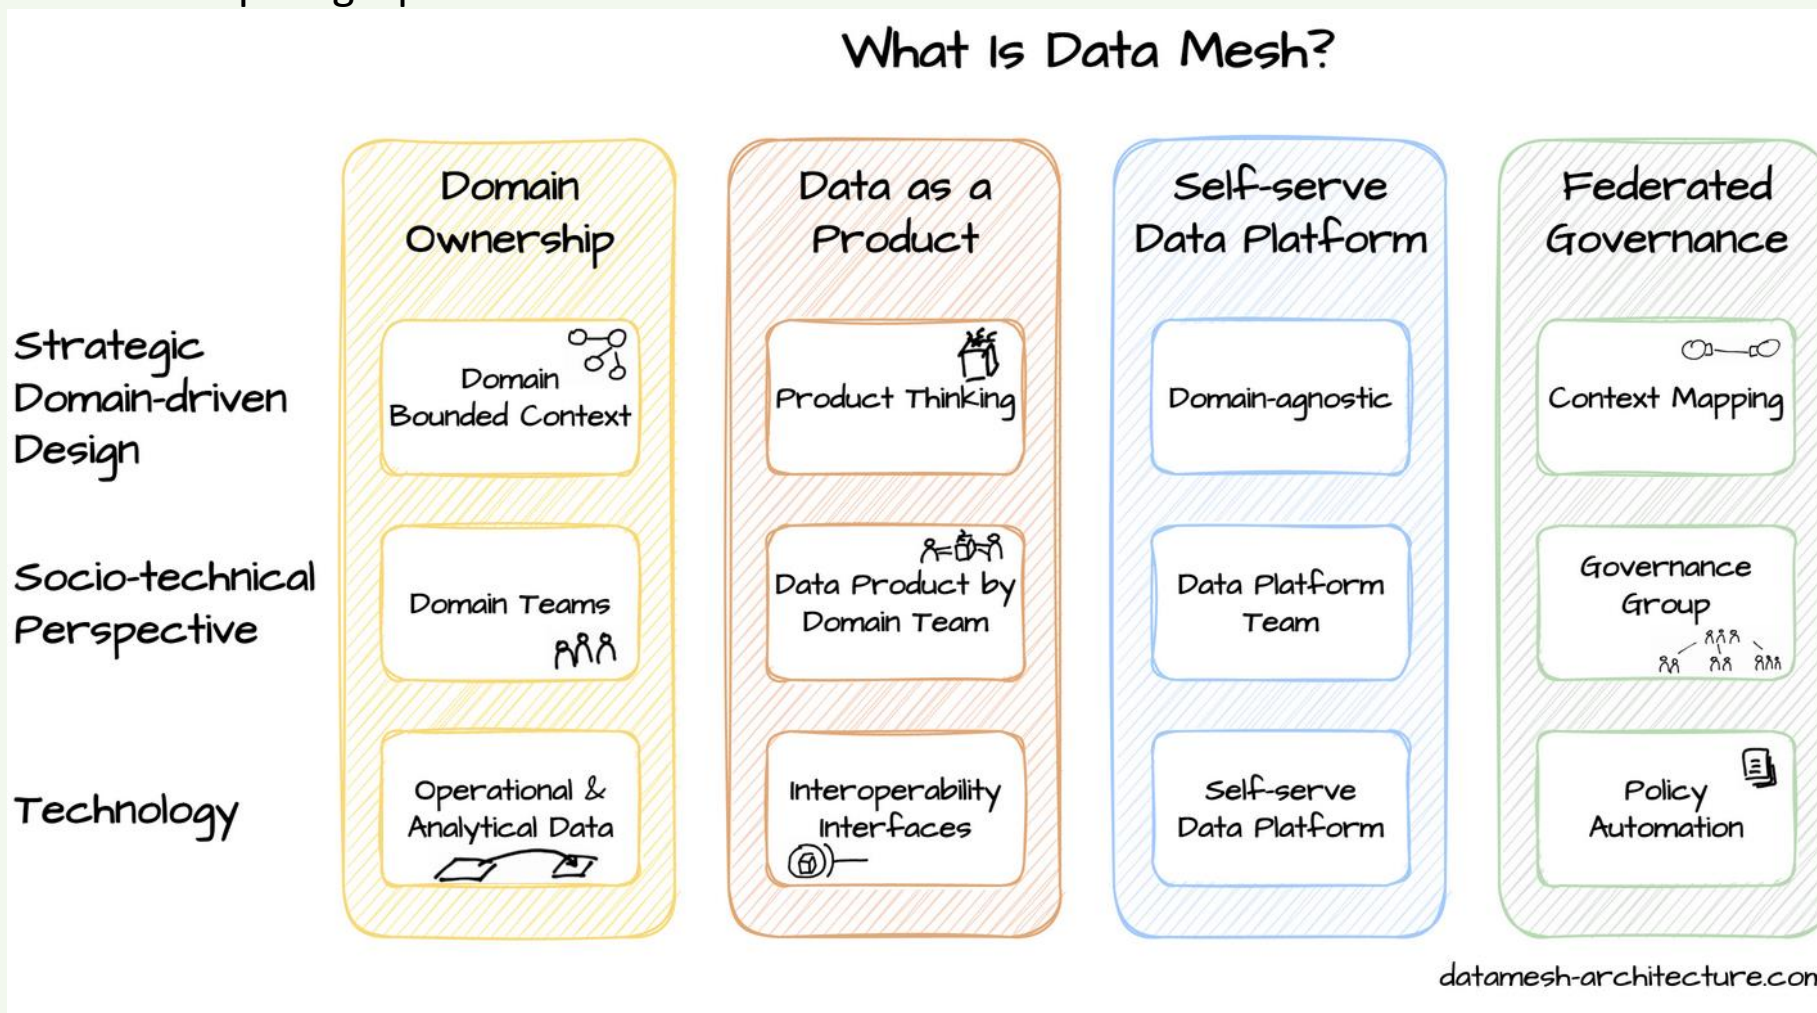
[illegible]

What Is Data Mesh?

| | Domain Ownership | Data as a Product | Self-serve Data Platform | Federated Governance |
|---|---|---|---|---|
| Strategic Domain-driven Design | Domain Bounded Context | Product Thinking | Domain-agnostic | Context Mapping |
| Socio-technical Perspective | Domain Teams | Data Product by Domain Team | Data Platform Team | Governance Group |
| Technology | Operational & Analytical Data | Interoperability Interfaces | Self-serve Data Platform | Policy Automation |

datamesh-architecture.con